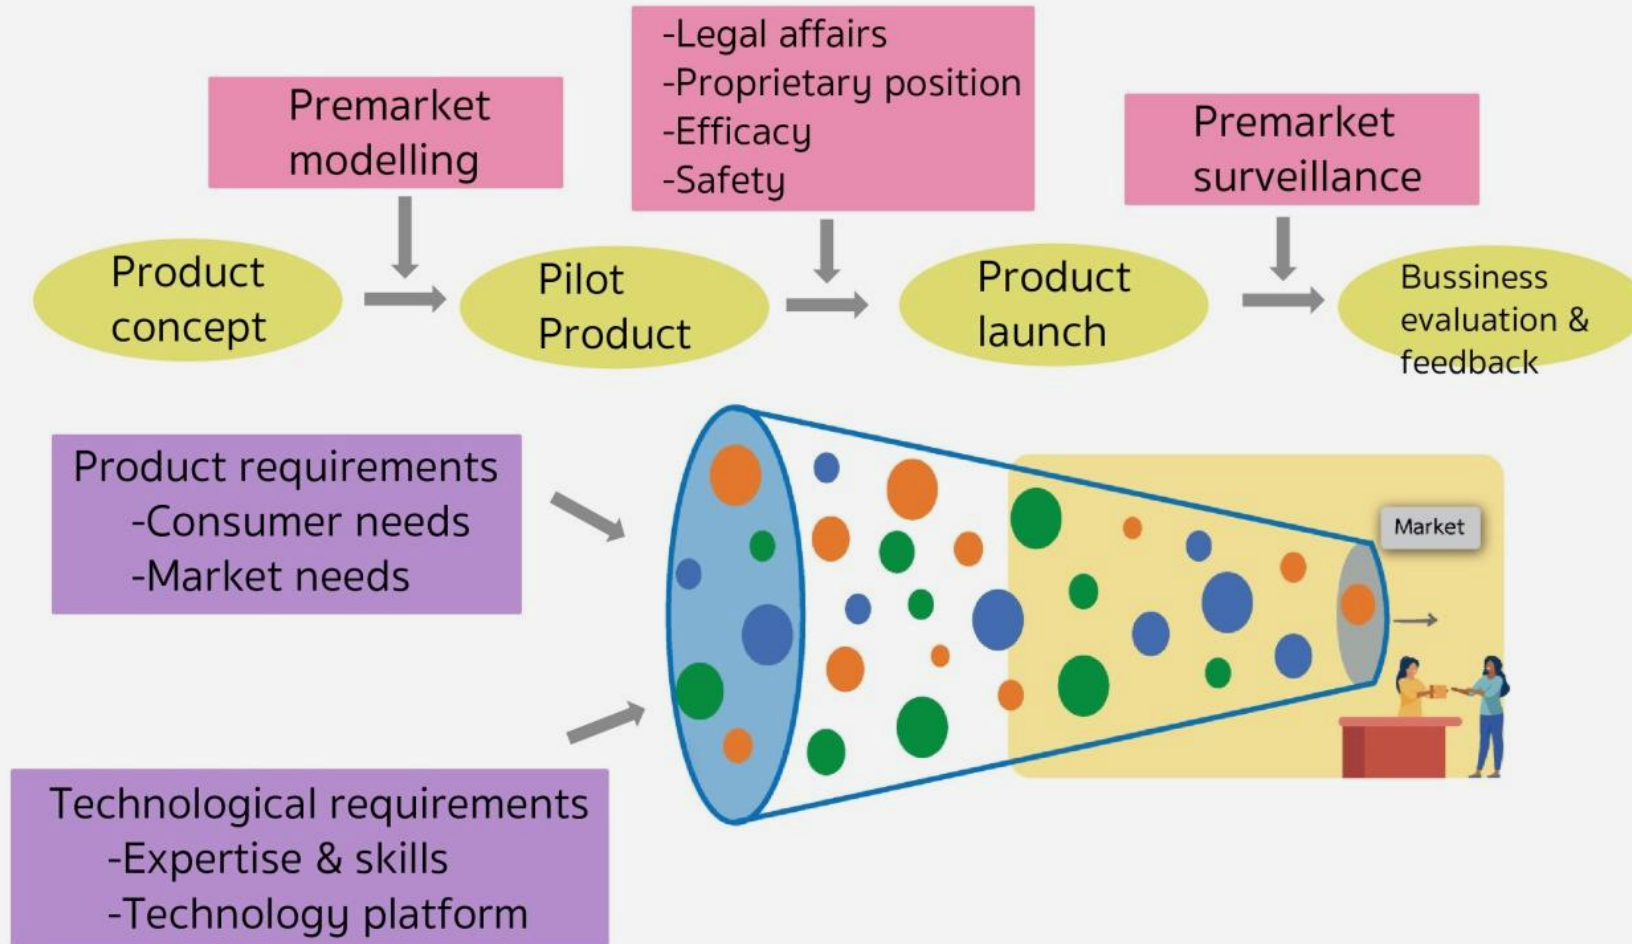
Premarket modelling

-Legal affairs
-Proprietary position
-Efficacy
-Safety

Premarket surveillance

Product concept

Pilot Product

Product launch

Bussiness evaluation & feedback

Product requirements
-Consumer needs
-Market needs

Market

Technological requirements
-Expertise & skills
-Technology platform